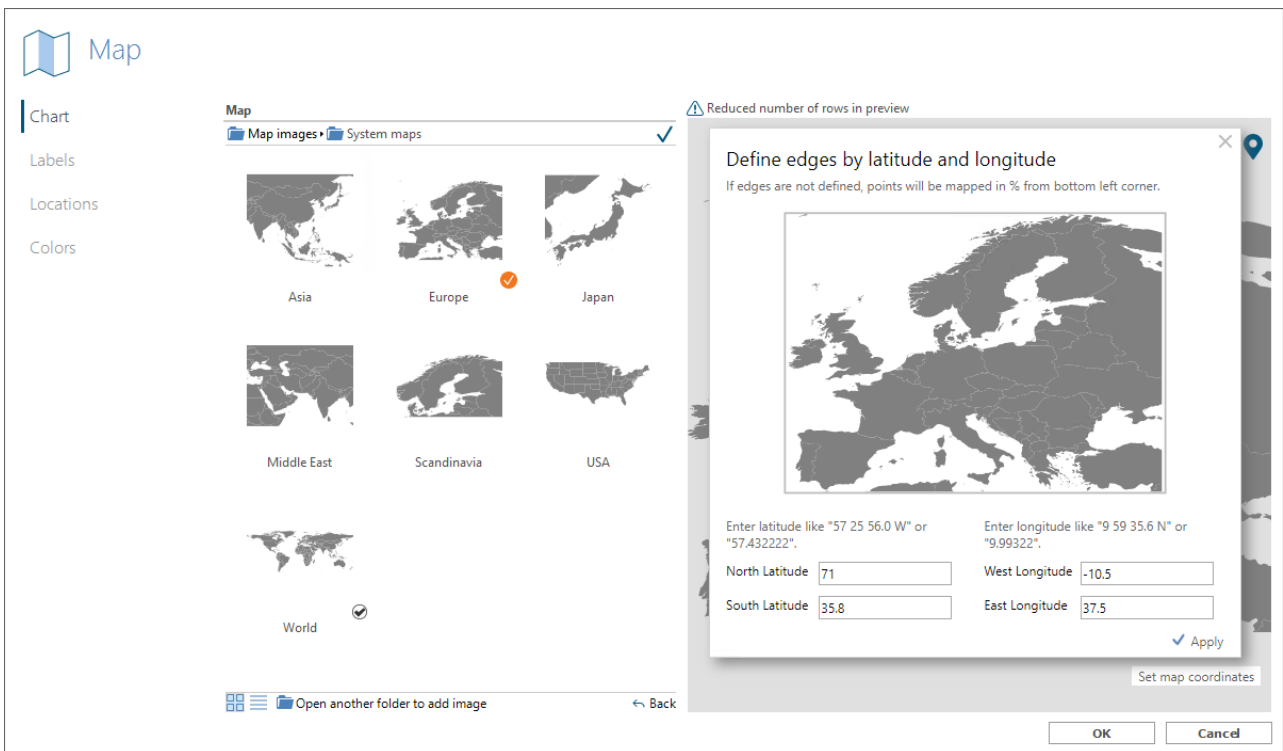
Map

Chart
Labels
Locations
Colors

Map
Map images ▸ System maps

Asia
Europe
Japan
Middle East
Scandinavia
USA
World

Open another folder to add image
Back

Reduced number of rows in preview

Define edges by latitude and longitude
If edges are not defined, points will be mapped in % from bottom left corner.

Enter latitude like "57 25 56.0 W" or "57.432222".
Enter longitude like "9 59 35.6 N" or "9.99322".

North Latitude 71
West Longitude -10.5
South Latitude 35.8
East Longitude 37.5

Apply

Set map coordinates

OK
Cancel